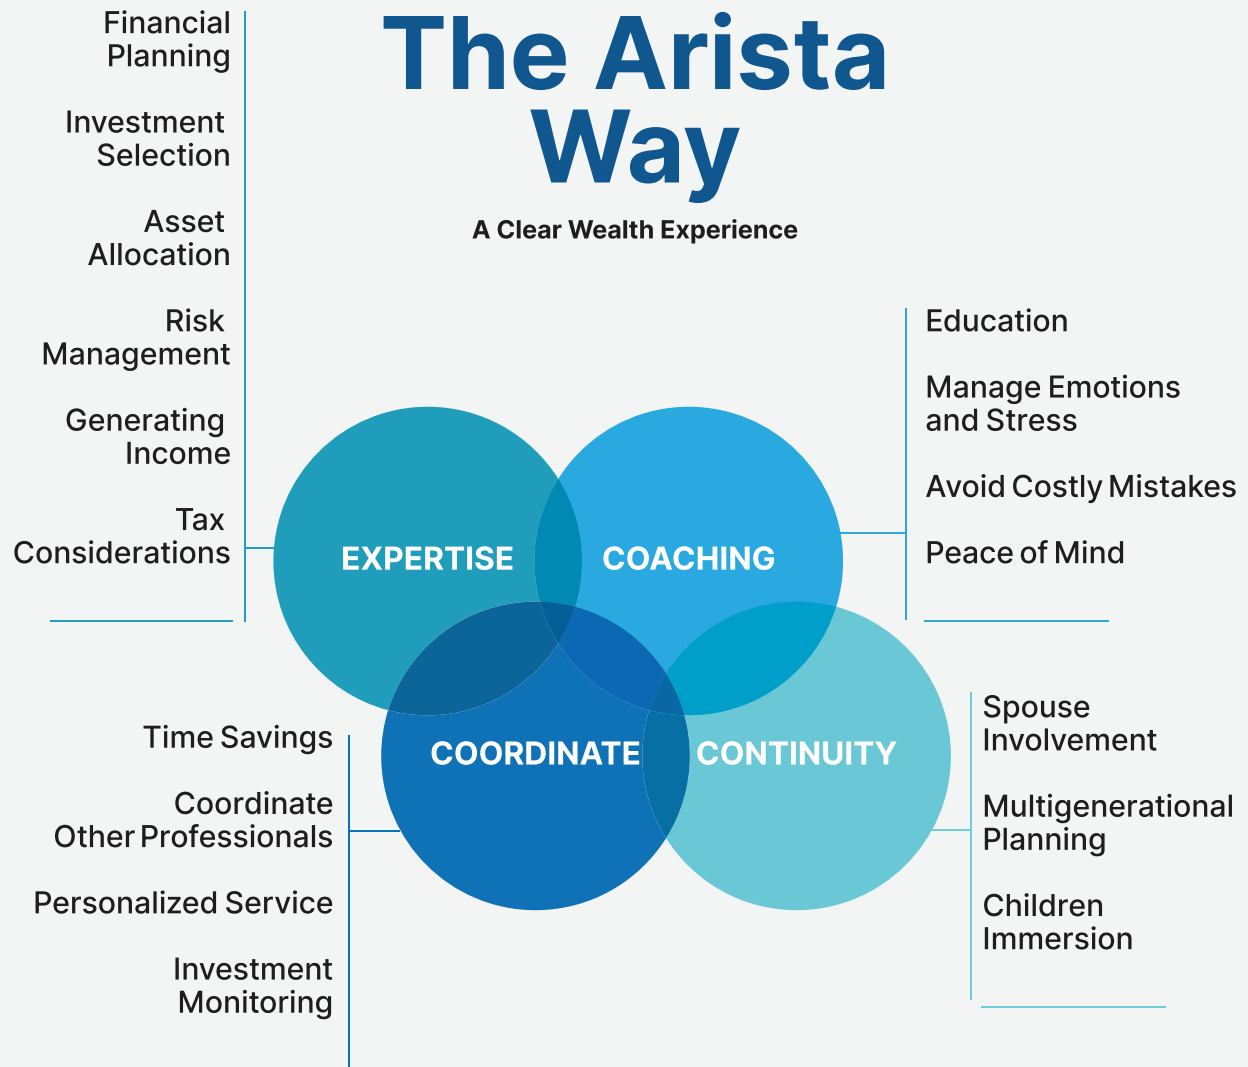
The Arista Way

A Clear Wealth Experience

Financial Planning

Investment Selection

Asset Allocation

Risk Management

Generating Income

Tax Considerations

Education

Manage Emotions and Stress

Avoid Costly Mistakes

Peace of Mind

EXPERTISE

COACHING

COORDINATE

CONTINUITY

Time Savings

Coordinate Other Professionals

Personalized Service

Investment Monitoring

Spouse Involvement

Multigenerational Planning

Children Immersion